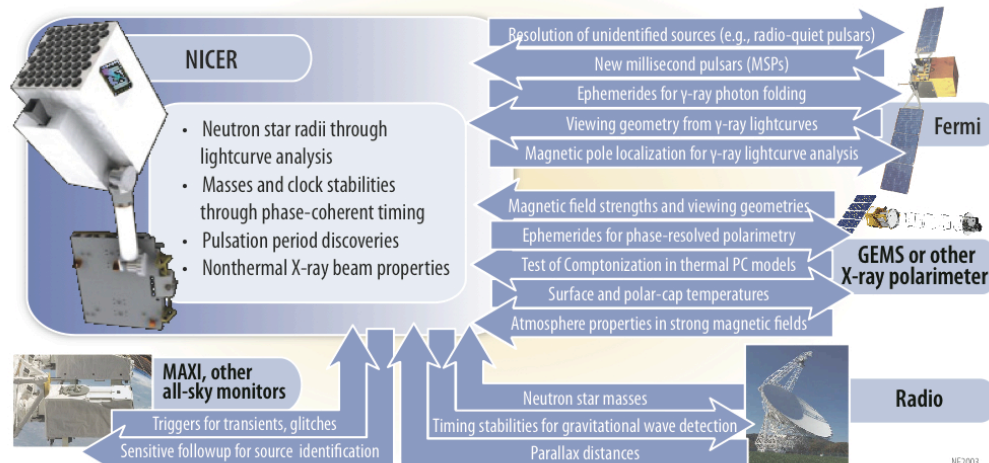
NICER

• Neutron star radii through lightcurve analysis
• Masses and clock stabilities through phase-coherent timing
• Pulsation period discoveries
• Nonthermal X-ray beam properties

Resolution of unidentified sources (e.g., radio-quiet pulsars)

New millisecond pulsars (MSPs)

Ephemerides for γ-ray photon folding

Viewing geometry from γ-ray lightcurves

Magnetic pole localization for γ-ray lightcurve analysis

Fermi

Magnetic field strengths and viewing geometries

Ephemerides for phase-resolved polarimetry

Test of Comptonization in thermal PC models

Surface and polar-cap temperatures

Atmosphere properties in strong magnetic fields

GEMS or other X-ray polarimeter

MAXI, other all-sky monitors

Triggers for transients, glitches

Sensitive followup for source identification

Neutron star masses

Timing stabilities for gravitational wave detection

Parallax distances

Radio

NF2002